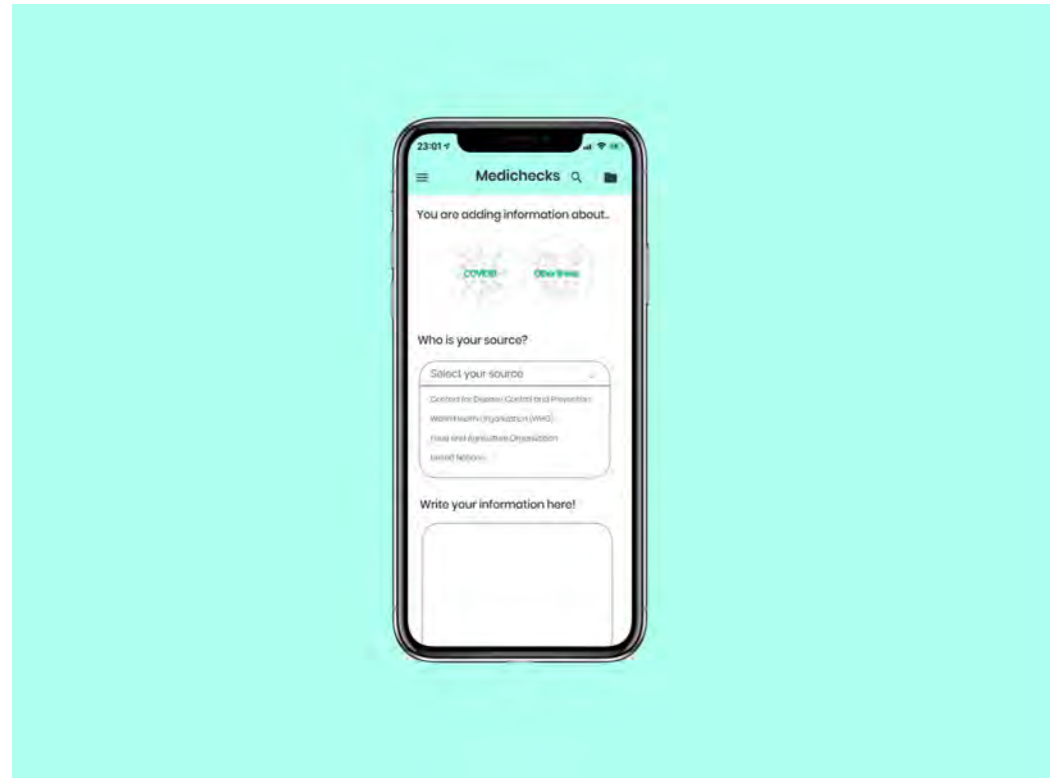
23:01

Medichecks

You are adding information about..

COVID19

Other Illness

Who is your source?

Select your source

Centers for Disease Control and Prevention

World Health Organization (WHO)

Food and Agriculture Organization

United Nations

Write your information here!